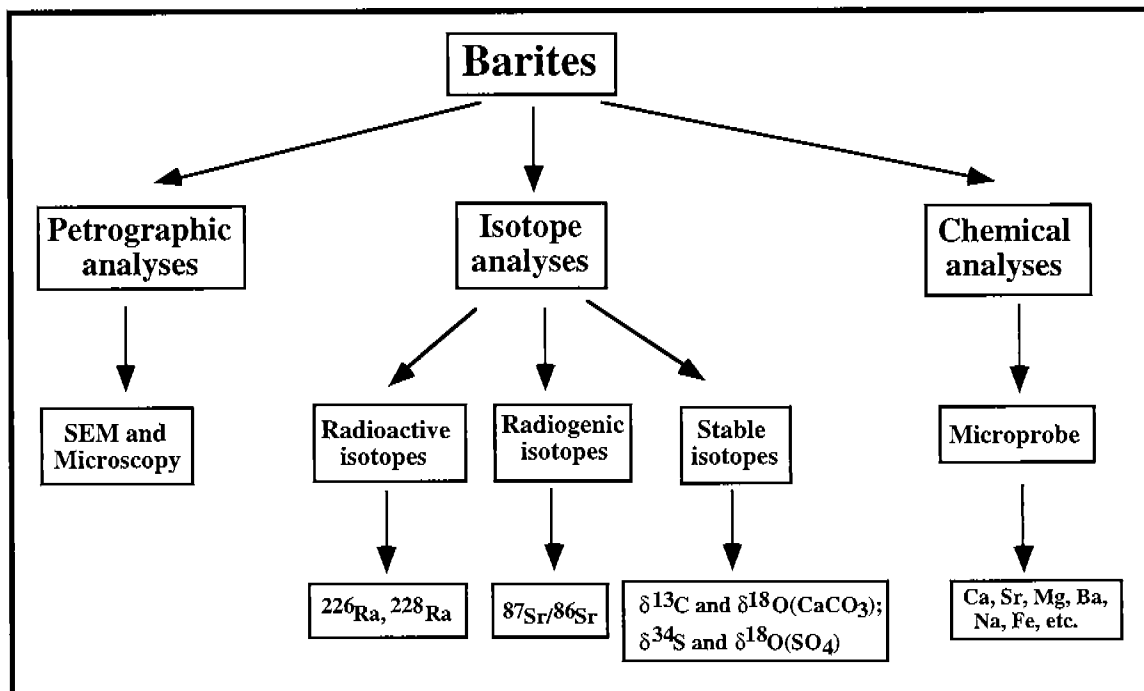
Barites

Petrographic analyses

Isotope analyses

Chemical analyses

SEM and Microscopy

Radioactive isotopes

Radiogenic isotopes

Stable isotopes

Microprobe

$^{226}Ra$, $^{228}Ra$

$^{87}Sr/^{86}Sr$

$\delta^{13}C$ and $\delta^{18}O(CaCO_3)$; $\delta^{34}S$ and $\delta^{18}O(SO_4)$

Ca, Sr, Mg, Ba, Na, Fe, etc.